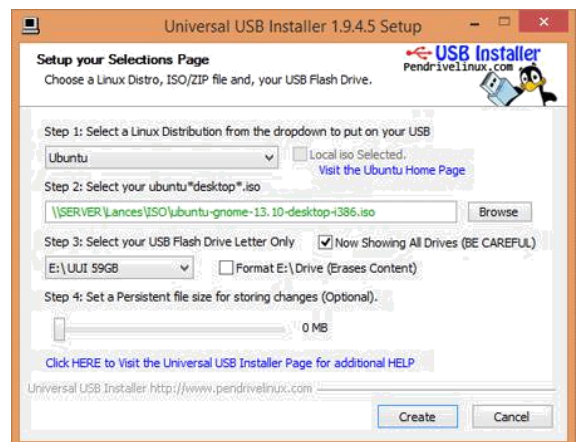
Universal USB Installer 1.9.4.5 Setup

Setup your Selections Page
Choose a Linux Distro, ISO/ZIP file and, your USB Flash Drive.

USB Installer
Pendrivelinux.com

Step 1: Select a Linux Distribution from the dropdown to put on your USB

Ubuntu

Local iso Selected.

Visit the Ubuntu Home Page

Step 2: Select your ubuntu*desktop*.iso

\\SERVER\Lances\ISO\ubuntu-gnome-13.10-desktop-i386.iso

Browse

Step 3: Select your USB Flash Drive Letter Only

Now Showing All Drives (BE CAREFUL)

E:\ UUI 59GB

Format E:\ Drive (Erases Content)

Step 4: Set a Persistent file size for storing changes (Optional).

0 MB

Click HERE to Visit the Universal USB Installer Page for additional HELP

Universal USB Installer http://www.pendrivelinux.com

Create

Cancel